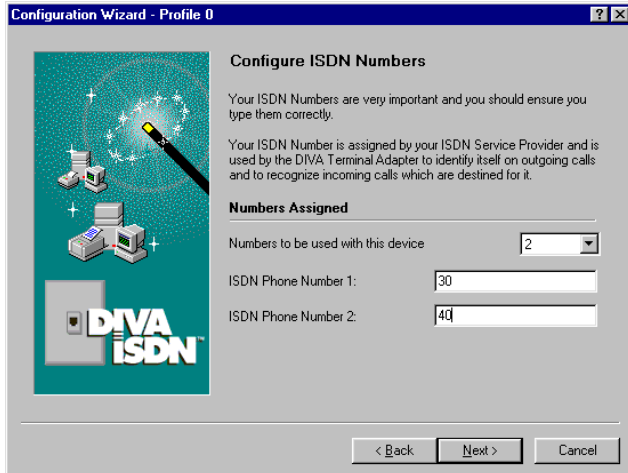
Configuration Wizard - Profile 0

?
X

Configure ISDN Numbers

Your ISDN Numbers are very important and you should ensure you type them correctly.

Your ISDN Number is assigned by your ISDN Service Provider and is used by the DIVA Terminal Adapter to identify itself on outgoing calls and to recognize incoming calls which are destined for it.

Numbers Assigned

Numbers to be used with this device
2

ISDN Phone Number 1:
30

ISDN Phone Number 2:
40

DIVA ISDN

< Back
Next >
Cancel